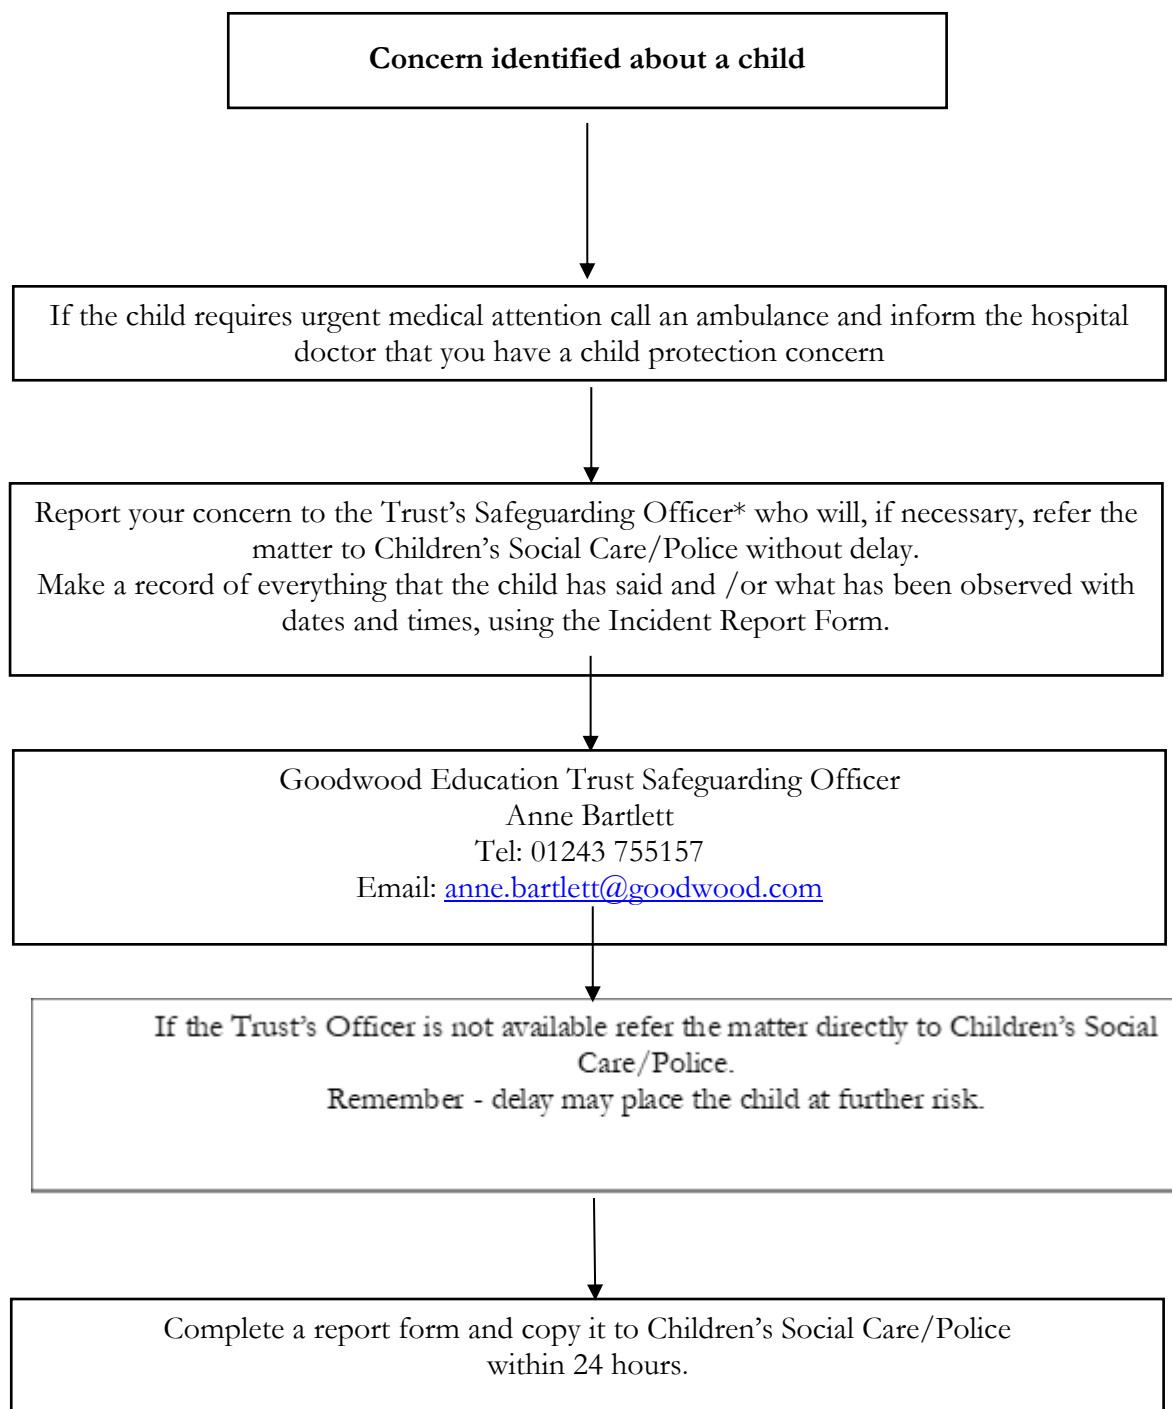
Concern identified about a child

If the child requires urgent medical attention call an ambulance and inform the hospital doctor that you have a child protection concern

Report your concern to the Trust's Safeguarding Officer* who will, if necessary, refer the matter to Children's Social Care/Police without delay.
Make a record of everything that the child has said and /or what has been observed with dates and times, using the Incident Report Form.

Goodwood Education Trust Safeguarding Officer
Anne Bartlett
Tel: 01243 755157
Email: anne.bartlett@goodwood.com

If the Trust's Officer is not available refer the matter directly to Children's Social Care/Police.
Remember - delay may place the child at further risk.

Complete a report form and copy it to Children's Social Care/Police within 24 hours.